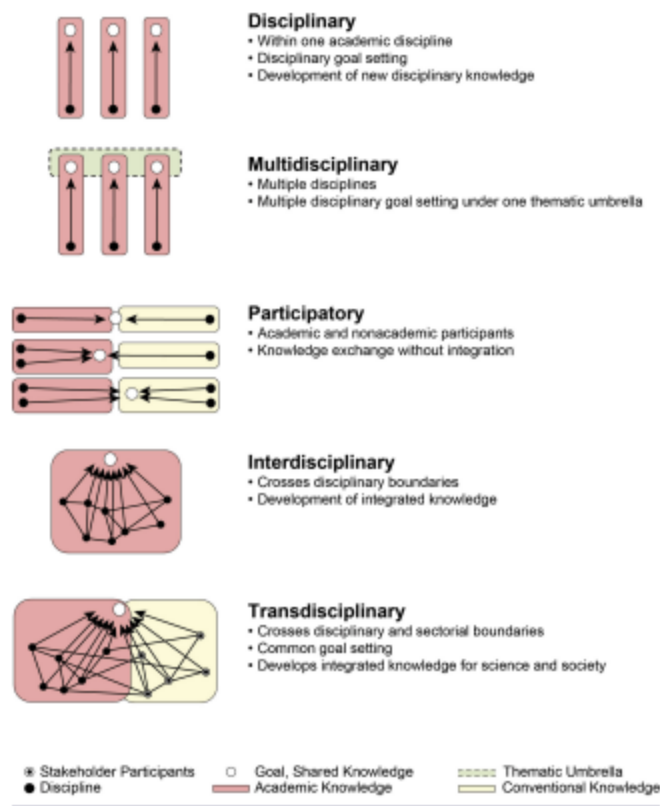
**Disciplinary**
• Within one academic discipline
• Disciplinary goal setting
• Development of new disciplinary knowledge

**Multidisciplinary**
• Multiple disciplines
• Multiple disciplinary goal setting under one thematic umbrella

**Participatory**
• Academic and nonacademic participants
• Knowledge exchange without integration

**Interdisciplinary**
• Crosses disciplinary boundaries
• Development of integrated knowledge

**Transdisciplinary**
• Crosses disciplinary and sectorial boundaries
• Common goal setting
• Develops integrated knowledge for science and society

Stakeholder Participants
Discipline
Goal, Shared Knowledge
Academic Knowledge
Thematic Umbrella
Conventional Knowledge